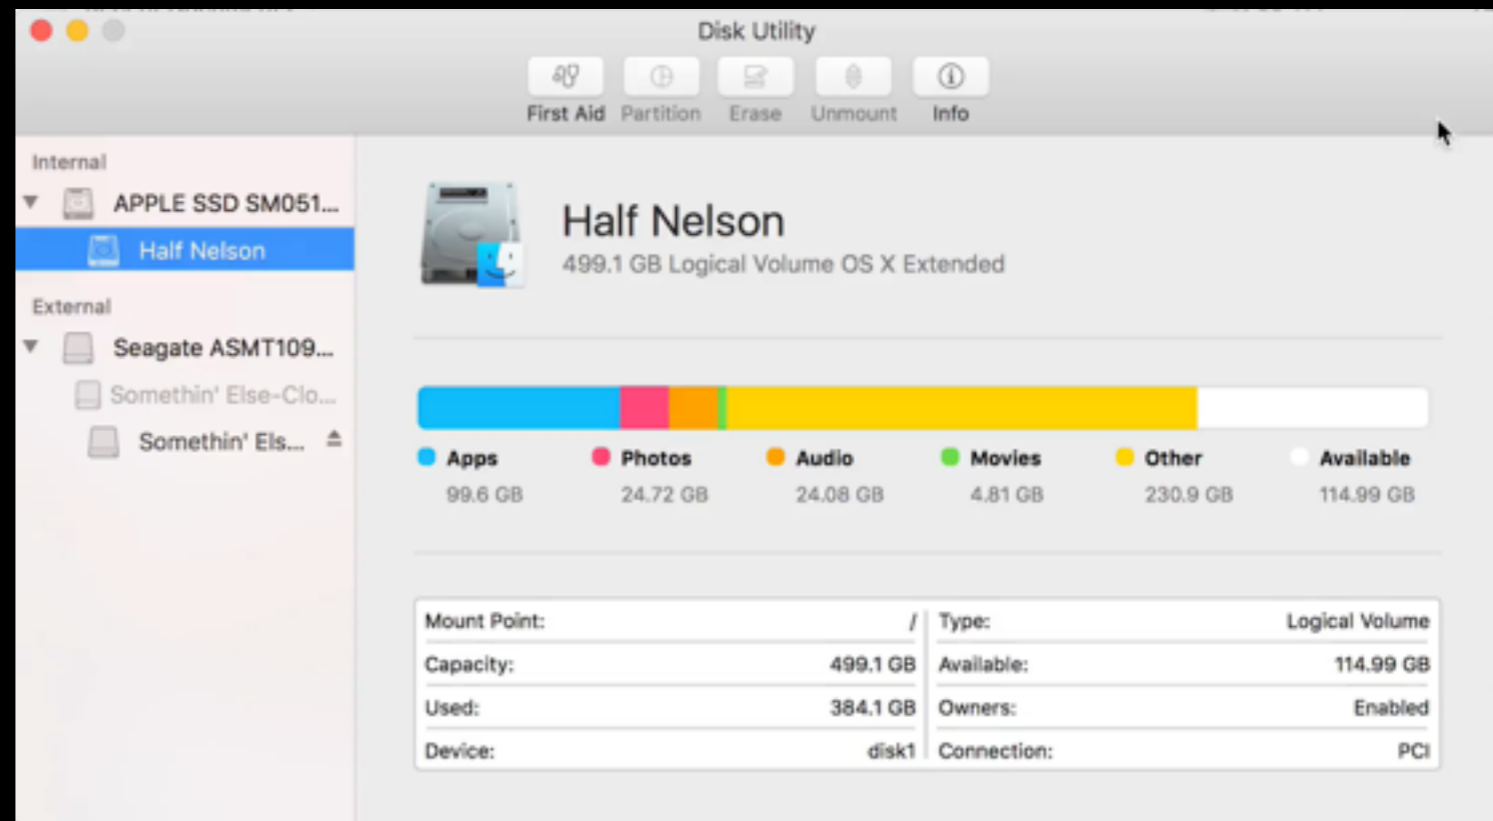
Disk Utility

First Aid Partition Erase Unmount Info

Internal

APPLE SSD SM051...

Half Nelson

External

Seagate ASMT109...

Somethin' Else-Clo...

Somethin' Els...

Half Nelson

499.1 GB Logical Volume OS X Extended

Apps 99.6 GB

Photos 24.72 GB

Audio 24.08 GB

Movies 4.81 GB

Other 230.9 GB

Available 114.99 GB

| Mount Point: | / | Type: | Logical Volume |
|---|---|---|---|
| Capacity: | 499.1 GB | Available: | 114.99 GB |
| Used: | 384.1 GB | Owners: | Enabled |
| Device: | disk1 | Connection: | PCI |